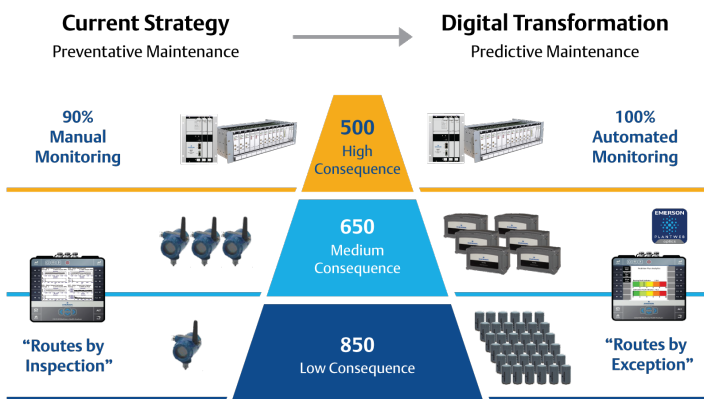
Current Strategy
Preventative Maintenance

Digital Transformation
Predictive Maintenance

90%
Manual
Monitoring

500
High
Consequence

100%
Automated
Monitoring

650
Medium
Consequence

EMERSON
PLANTWEB

"Routes by
Inspection"

850
Low Consequence

"Routes by
Exception"